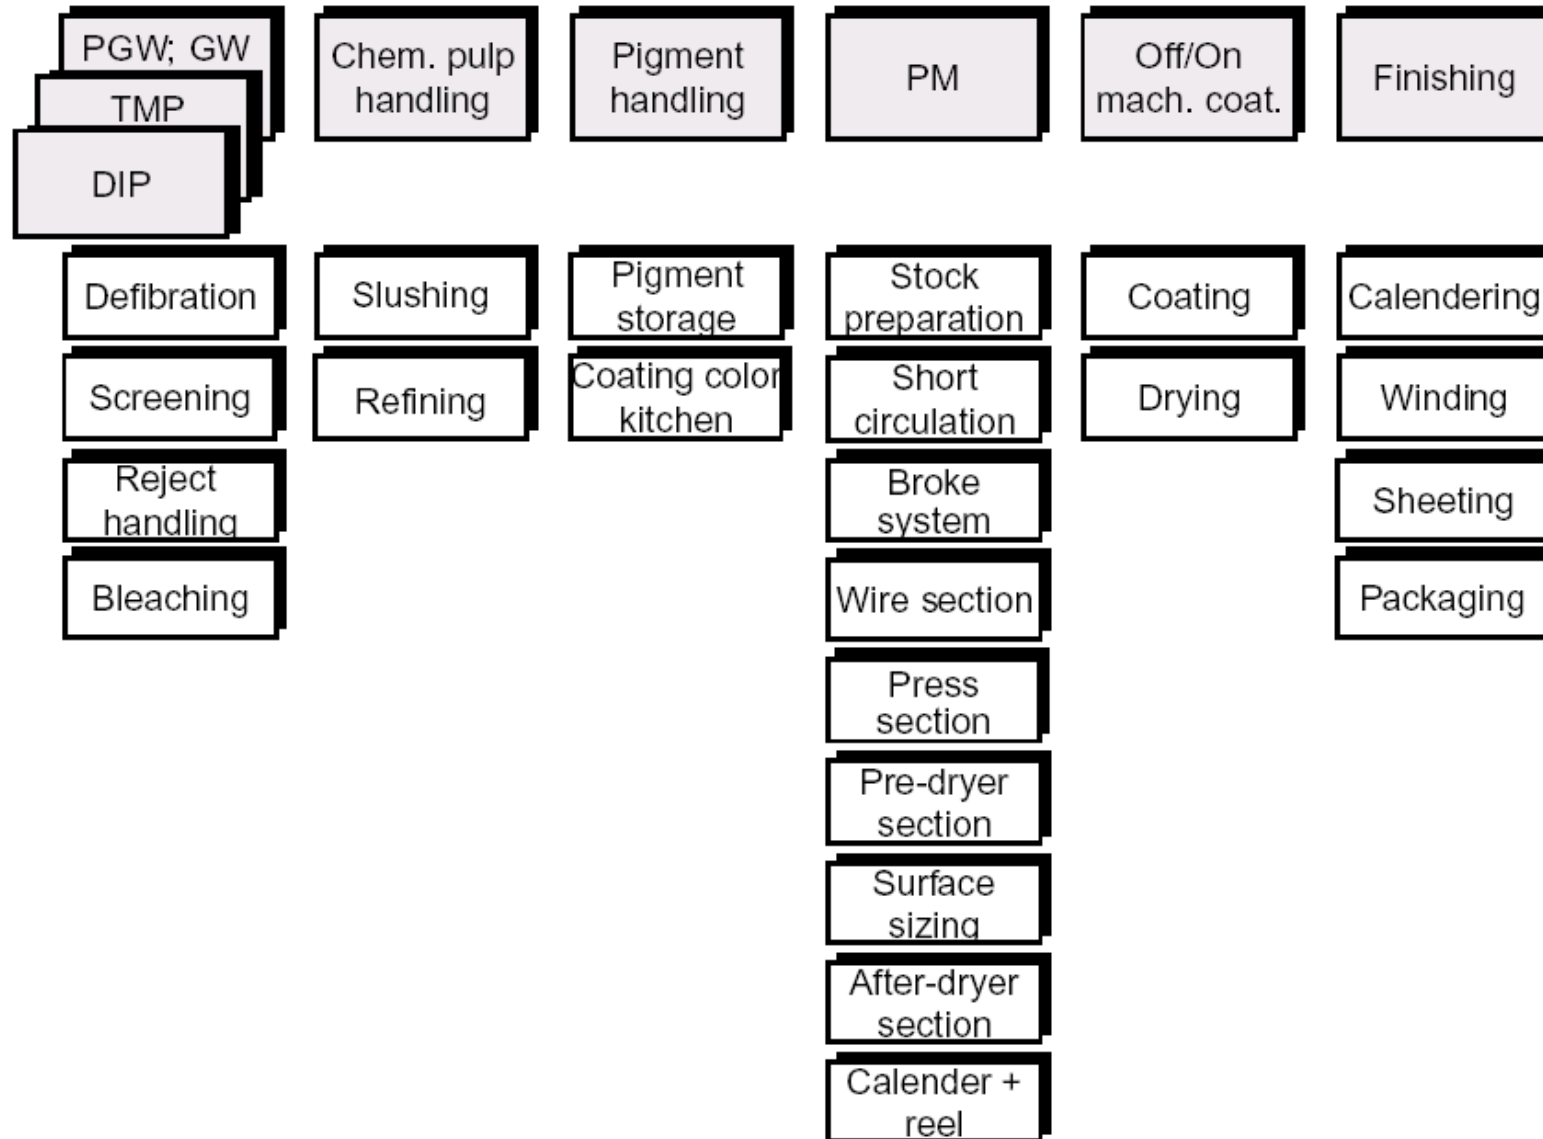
PGW; GW
TMP
DIP

Chem. pulp handling

Pigment handling

PM

Off/On mach. coat.

Finishing

Defibration
Screening
Reject handling
Bleaching

Slushing
Refining

Pigment storage
Coating color kitchen

Stock preparation
Short circulation
Broke system
Wire section
Press section
Pre-dryer section
Surface sizing
After-dryer section
Calender + reel

Coating
Drying

Calendering
Winding
Sheeting
Packaging